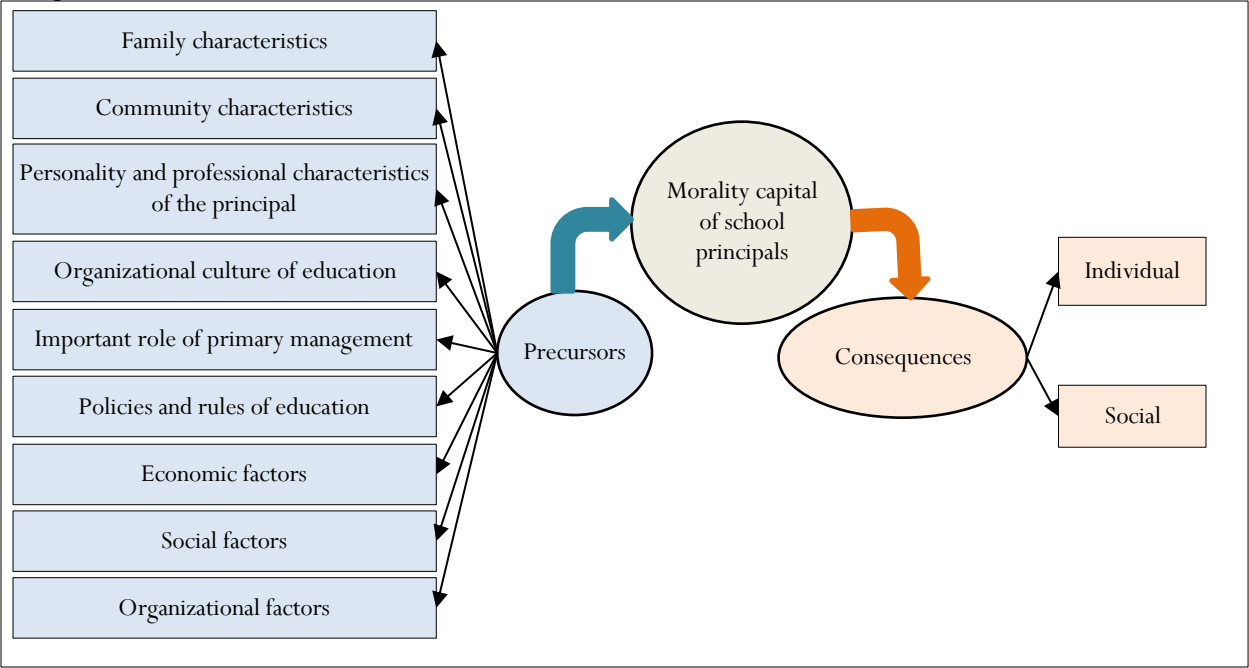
Family characteristics

Community characteristics

Personality and professional characteristics of the principal

Organizational culture of education

Important role of primary management

Policies and rules of education

Economic factors

Social factors

Organizational factors

Precursors

Morality capital of school principals

Consequences

Individual

Social